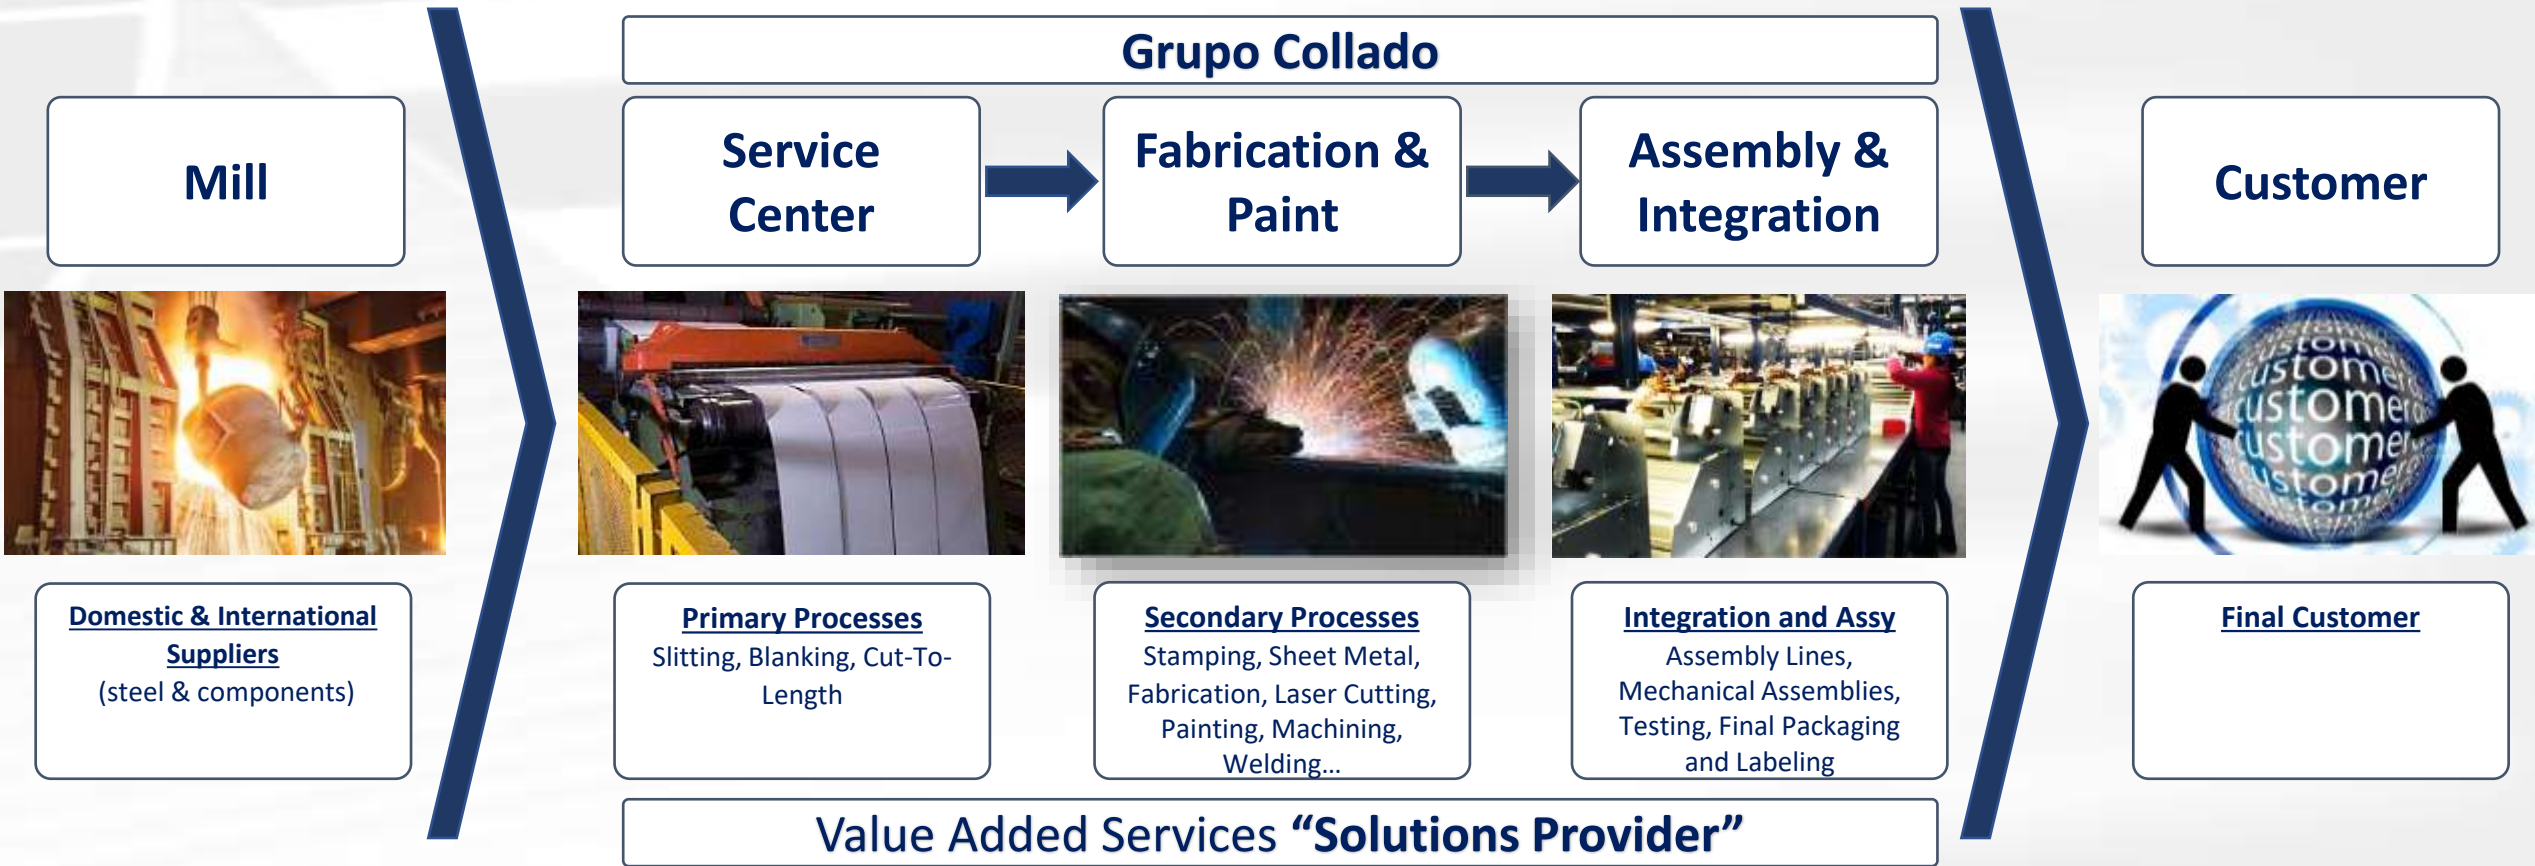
Grupo Collado

Mill

Service Center

Fabrication & Paint

Assembly & Integration

Customer

Domestic & International Suppliers
(steel & components)

Primary Processes
Slitting, Blanking, Cut-To-Length

Secondary Processes
Stamping, Sheet Metal, Fabrication, Laser Cutting, Painting, Machining, Welding…

Integration and Assy
Assembly Lines, Mechanical Assemblies, Testing, Final Packaging and Labeling

Final Customer

Value Added Services “Solutions Provider”